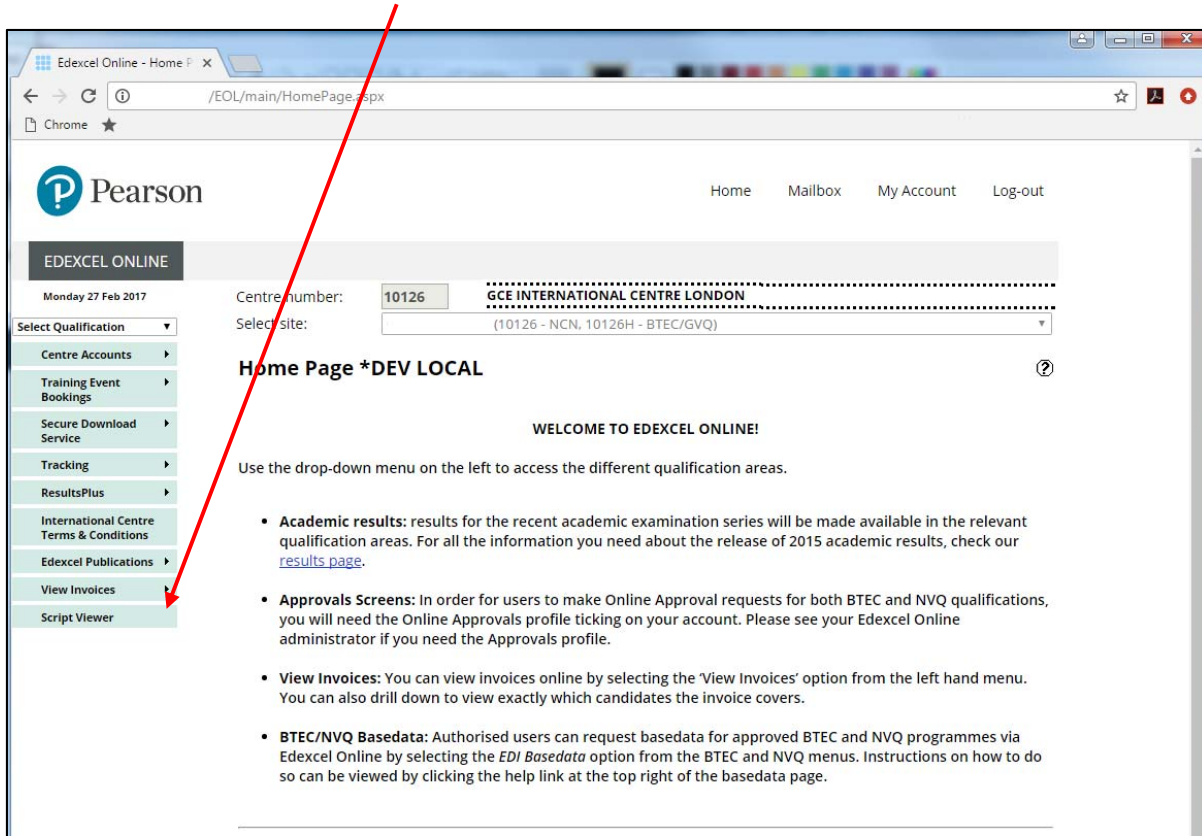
Edexcel Online - Home P ×

/EOL/main/HomePage.aspx

Chrome

Pearson

Home Mailbox My Account Log-out

EDEXCEL ONLINE

Monday 27 Feb 2017

Select Qualification

Centre Accounts

Training Event Bookings

Secure Download Service

Tracking

ResultsPlus

International Centre Terms & Conditions

Edexcel Publications

View Invoices

Script Viewer

Centre number: 10126 GCE INTERNATIONAL CENTRE LONDON

Select site: (10126 - NCN, 10126H - BTEC/GVQ)

Home Page *DEV LOCAL

WELCOME TO EDEXCEL ONLINE!

Use the drop-down menu on the left to access the different qualification areas.

• Academic results: results for the recent academic examination series will be made available in the relevant qualification areas. For all the information you need about the release of 2015 academic results, check our results page.

• Approvals Screens: In order for users to make Online Approval requests for both BTEC and NVQ qualifications, you will need the Online Approvals profile ticking on your account. Please see your Edexcel Online administrator if you need the Approvals profile.

• View Invoices: You can view invoices online by selecting the 'View Invoices' option from the left hand menu. You can also drill down to view exactly which candidates the invoice covers.

• BTEC/NVQ Basedata: Authorised users can request basedata for approved BTEC and NVQ programmes via Edexcel Online by selecting the EDI Basedata option from the BTEC and NVQ menus. Instructions on how to do so can be viewed by clicking the help link at the top right of the basedata page.